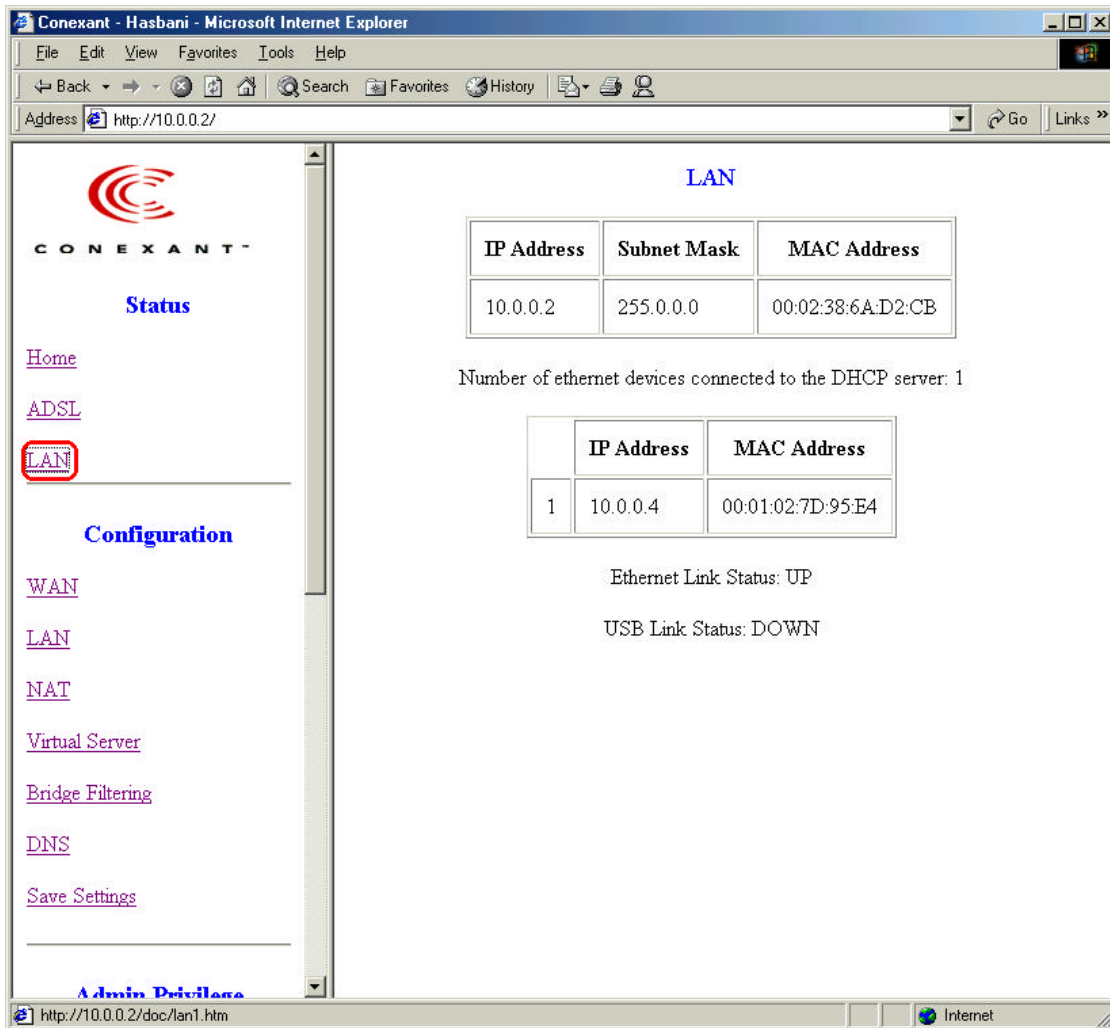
Conexant - Hasbani - Microsoft Internet Explorer

File Edit View Favorites Tools Help

Back Search Favorites History

Address http://10.0.0.2/ Go Links

CONEXANT

Status

Home

ADSL

LAN

Configuration

WAN

LAN

NAT

Virtual Server

Bridge Filtering

DNS

Save Settings

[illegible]

LAN

| IP Address | Subnet Mask | MAC Address |
|---|---|---|
| 10.0.0.2 | 255.0.0.0 | 00:02:38:6A:D2:CB |

Number of ethernet devices connected to the DHCP server: 1

| | IP Address | MAC Address |
|---|---|---|
| 1 | 10.0.0.4 | 00:01:02:7D:95:E4 |

Ethernet Link Status: UP

USB Link Status: DOWN

http://10.0.0.2/doc/lan1.htm

Internet